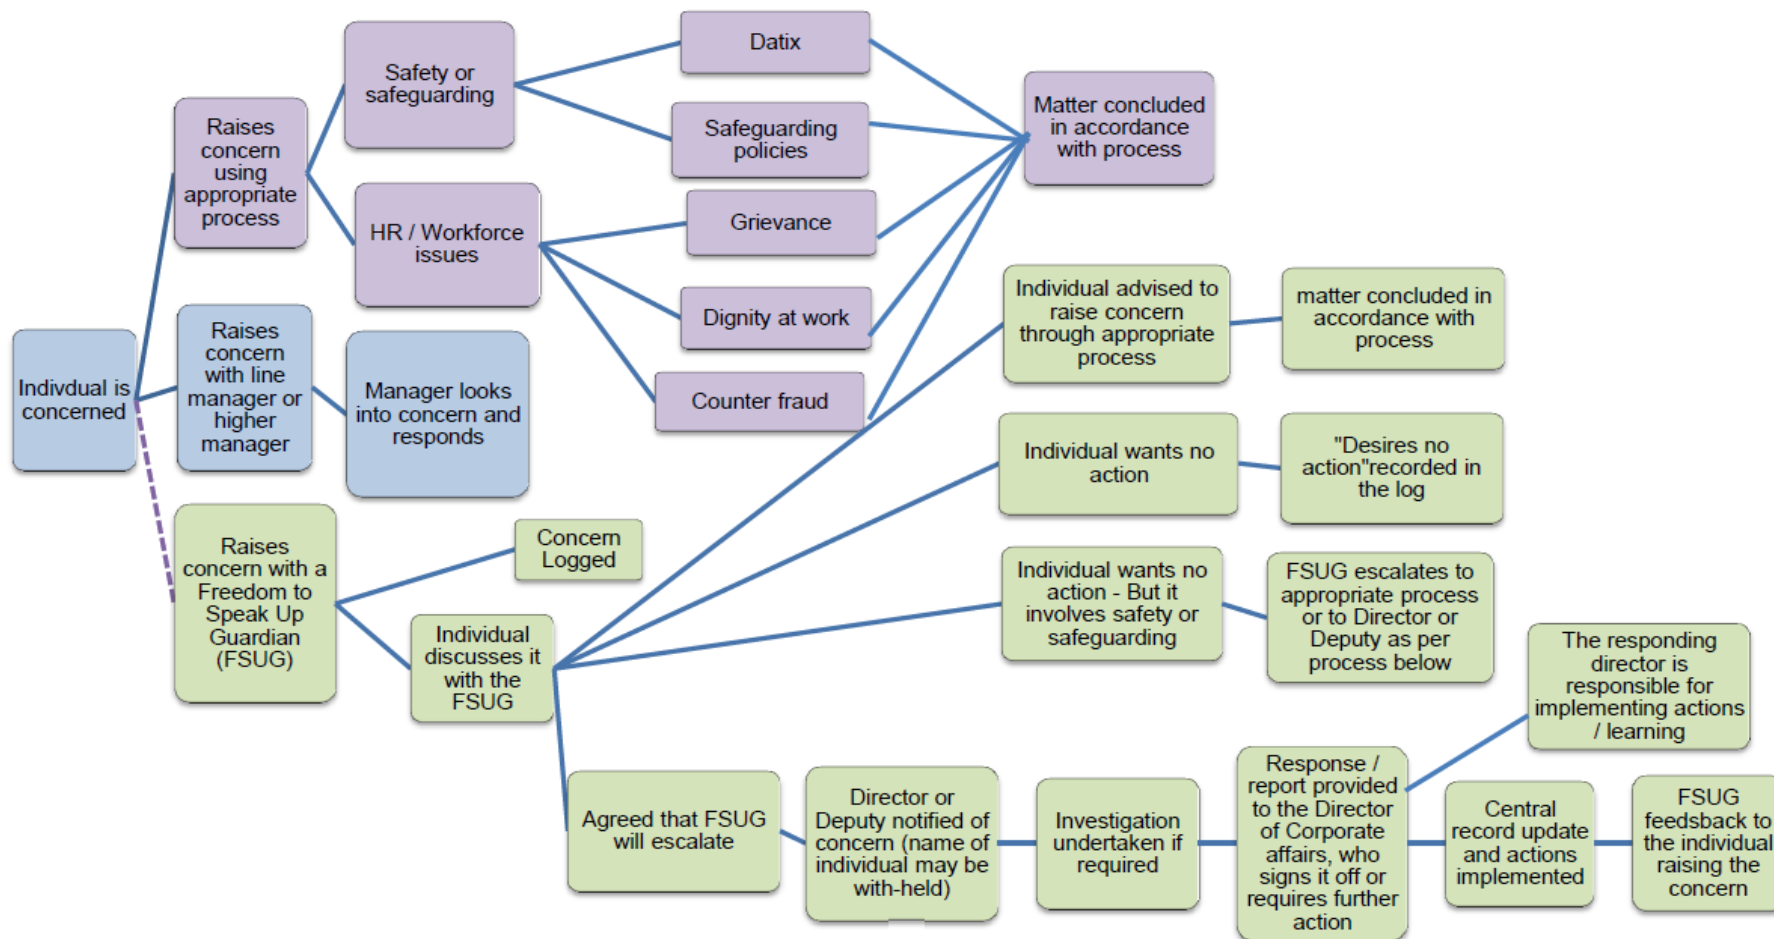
Indivdual is concerned

Raises concern using appropriate process

Safety or safeguarding

HR / Workforce issues

Datix

Safeguarding policies

Grievance

Dignity at work

Counter fraud

Matter concluded in accordance with process

Raises concern with line manager or higher manager

Manager looks into concern and responds

Raises concern with a Freedom to Speak Up Guardian (FSUG)

Concern Logged

Individual discusses it with the FSUG

Individual advised to raise concern through appropriate process

matter concluded in accordance with process

Individual wants no action

"Desires no action"recorded in the log

Individual wants no action - But it involves safety or safeguarding

FSUG escalates to appropriate process or to Director or Deputy as per process below

The responding director is responsible for implementing actions / learning

Agreed that FSUG will escalate

Director or Deputy notified of concern (name of individual may be with-held)

Investigation undertaken if required

Response / report provided to the Director of Corporate affairs, who signs it off or requires further action

Central record update and actions implemented

FSUG feedsback to the individual raising the concern